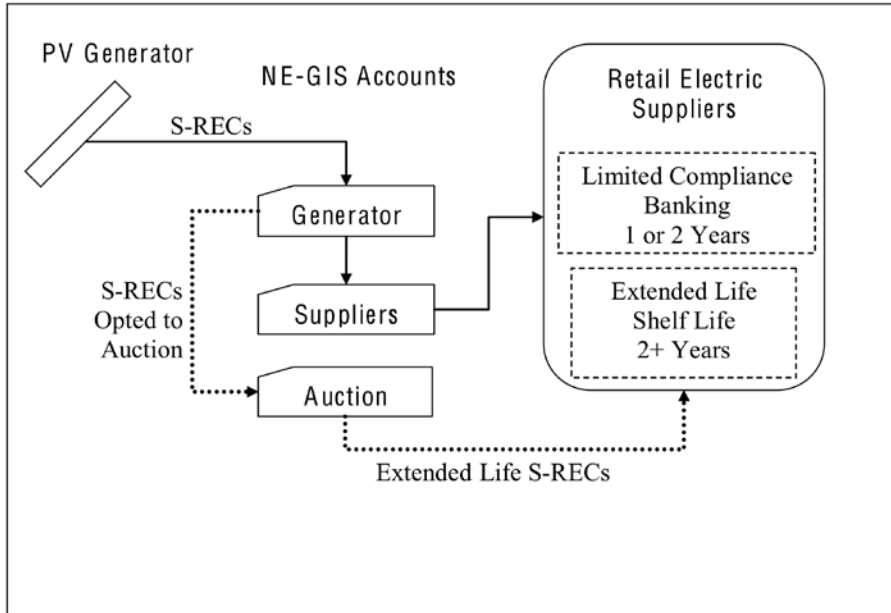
PV Generator

NE-GIS Accounts

S-RECs

Generator

Suppliers

Auction

S-RECs Opted to Auction

Retail Electric Suppliers

Limited Compliance Banking 1 or 2 Years

Extended Life Shelf Life 2+ Years

Extended Life S-RECs